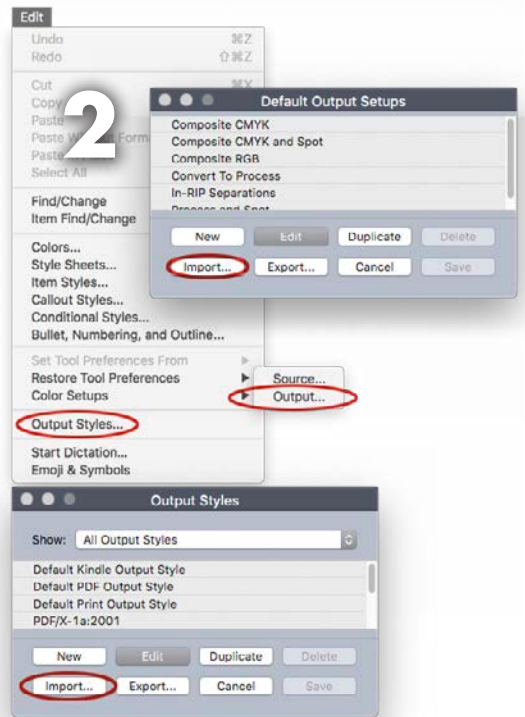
Edit

Undo ⌘Z
Redo ⇧⌘Z

Cut ⌘X
Copy
Paste
Paste W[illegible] Form
Paste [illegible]
Select All

Find/Change
Item Find/Change

Colors...
Style Sheets...
Item Styles...
Callout Styles...
Conditional Styles...
Bullet, Numbering, and Outline...

Set Tool Preferences From
Restore Tool Preferences
Color Setups

Output Styles...

Start Dictation...
Emoji & Symbols

Source...
Output...

2

Default Output Setups

Composite CMYK
Composite CMYK and Spot
Composite RGB
Convert To Process
In-RIP Separations
Process and Spot

New
Edit
Duplicate
Delete
Import...
Export...
Cancel
Save

Output Styles

Show: All Output Styles

Default Kindle Output Style
Default PDF Output Style
Default Print Output Style
PDF/X-1a:2001

New
Edit
Duplicate
Delete
Import...
Export...
Cancel
Save